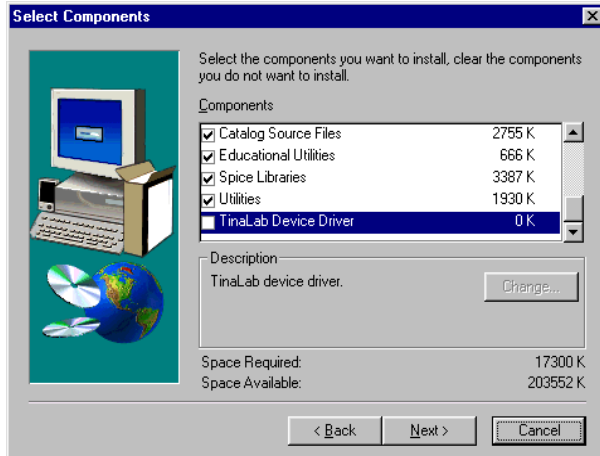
Select Components

Select the components you want to install, clear the components you do not want to install.

Components

| | | |
|---|---|---|
| ☑ | Catalog Source Files | 2755 K |
| ☑ | Educational Utilities | 666 K |
| ☑ | Spice Libraries | 3387 K |
| ☑ | Utilities | 1930 K |
| ☐ | TinaLab Device Driver | 0 K |

Description
TinaLab device driver.

Change...

Space Required: 17300 K
Space Available: 203552 K

< Back
Next >
Cancel